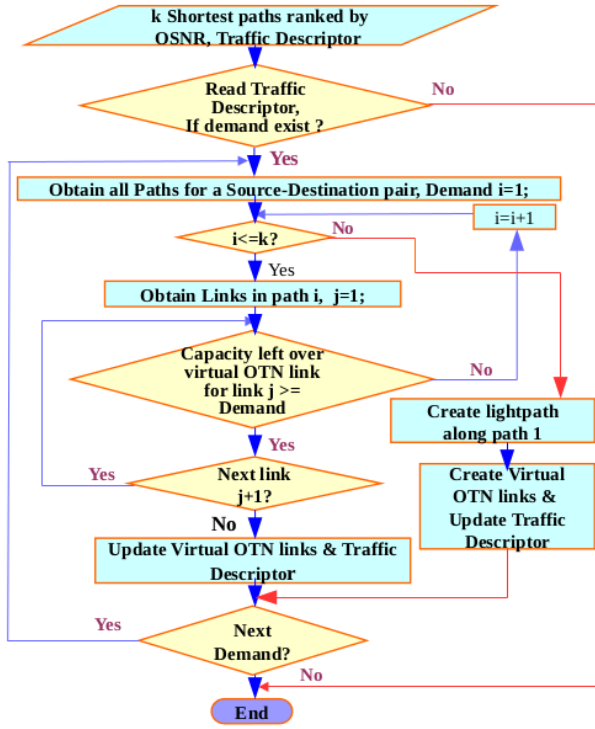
k Shortest paths ranked by OSNR, Traffic Descriptor

Read Traffic Descriptor, If demand exist ?

No

Yes

Obtain all Paths for a Source-Destination pair, Demand i=1;

i=i+1

i<=k?

No

Yes

Obtain Links in path i, j=1;

Capacity left over virtual OTN link for link j >= Demand

No

Create lightpath along path 1

Yes

Create Virtual OTN links & Update Traffic Descriptor

Yes

Next link j+1?

No

Update Virtual OTN links & Traffic Descriptor

Yes

Next Demand?

No

End